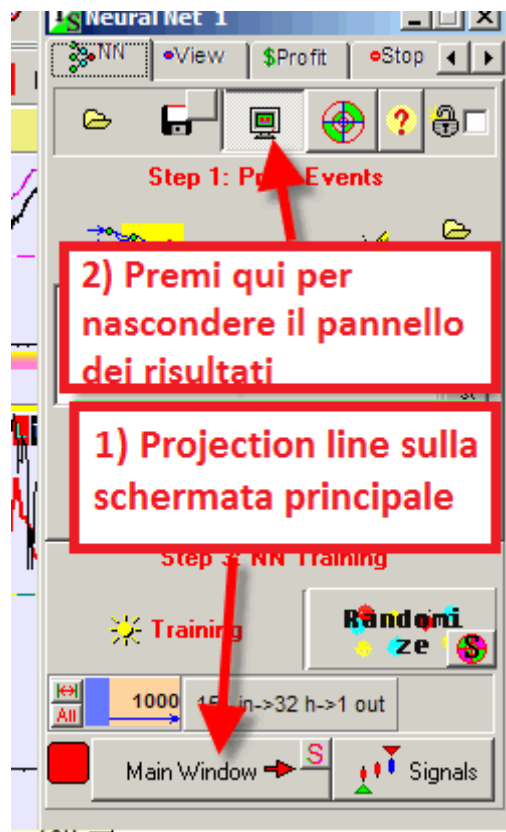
Neural Net 1

NN
View
$Profit
Stop

Step 1: P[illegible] Events

2) Premi qui per nascondere il pannello dei risultati

1) Projection line sulla schermata principale

Step 3: NN Training

Training

Randomi ze

S

All

1000

15 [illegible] in->32 h->1 out

Main Window

S

Signals